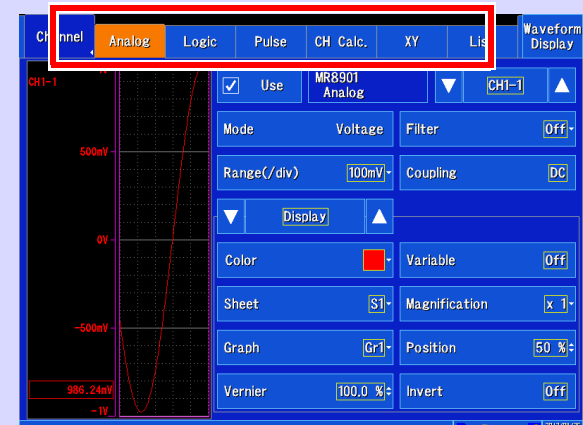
Channel
Analog
Logic
Pulse
CH Calc.
XY
Lis
Waveform Display

CH1-1
500mV
0V
-500mV
986.24mV
-1V

Use
MR8901 Analog
CH1-1
Mode
Voltage
Filter
Off
Range(/div)
100mV
Coupling
DC
Display
Color
Variable
Off
Sheet
S1
Magnification
x 1
Graph
Gr1
Position
50 %
Vernier
100.0 %
Invert
Off